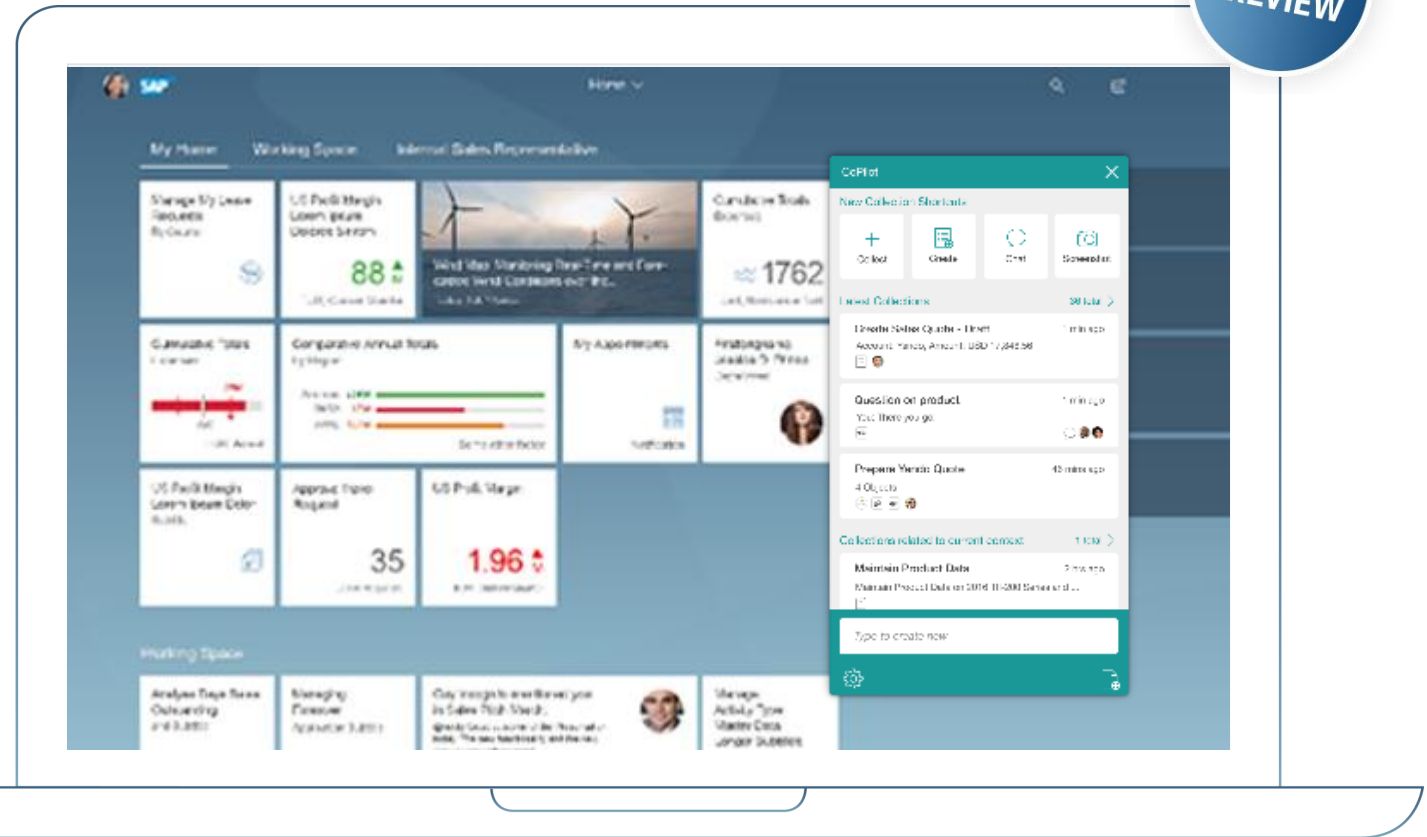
REVIEW

SAP

Home

My Home Working Space Internal Sales Representative

Manage My Leave Requests
By Source

US Profit Margin
Lorem Ipsum
Dolores Siriam
88
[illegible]

Wind Map: Monitoring Real-Time and Forecasted Wind Conditions over the...
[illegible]

Cumulative Totals
Expenses
1762
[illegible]

Cumulative Totals
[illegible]

Comparative Annual Totals
By Region

My Appointments
Notifications

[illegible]

US Profit Margin
Lorem Ipsum Dolor
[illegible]

Approve Travel Request
35
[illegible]

US Profit Margin
1.96

Working Space

Analyse Days Sales Outstanding
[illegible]

Managing Elements
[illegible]

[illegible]

Manage Activity Type Master Data
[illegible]

CoPilot

New Collection Shortcuts

Collect
Create
Chat
Screenshot

Latest Collections
30 total

Create Sales Quote - Draft
1 min ago
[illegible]

Question on product
1 min ago
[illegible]

Prepare Vendor Quote
45 mins ago
4 Objects

Collections related to current context
1 total

Maintain Product Data
2 hrs ago
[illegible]

Type to create new